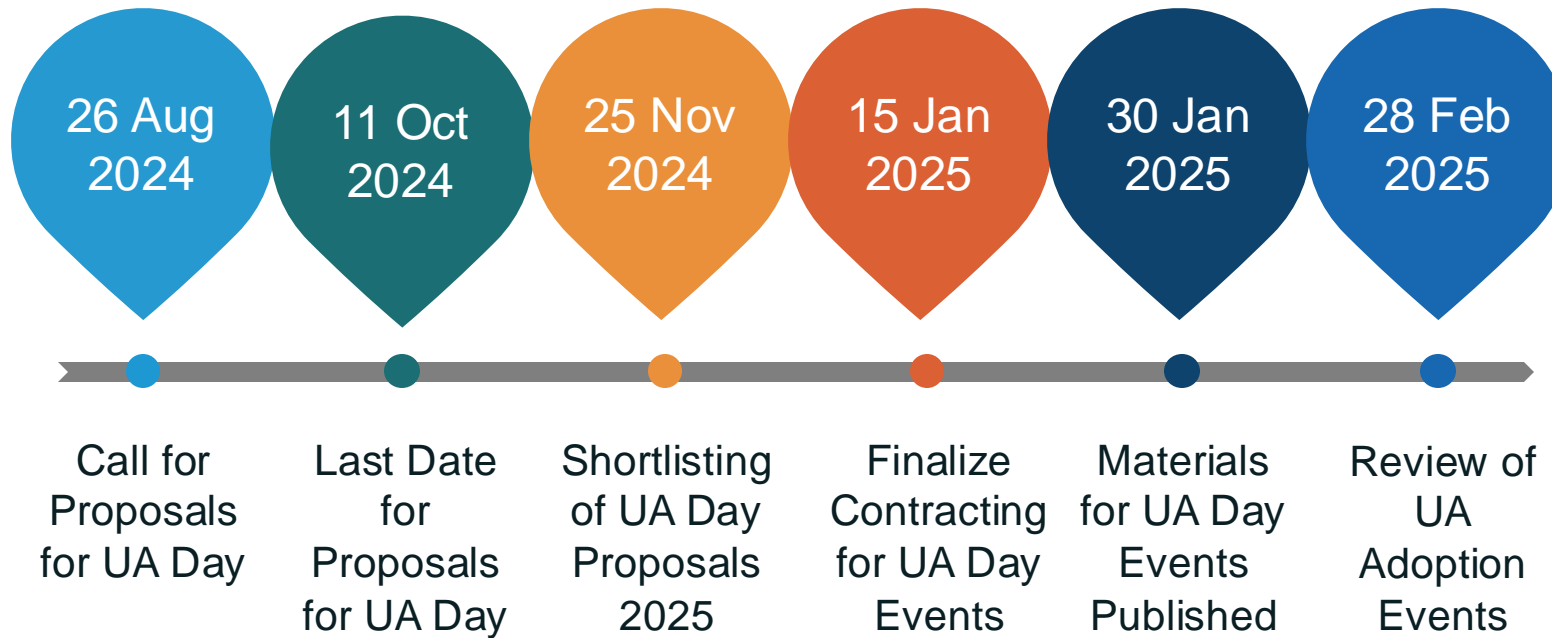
26 Aug 2024

11 Oct 2024

25 Nov 2024

15 Jan 2025

30 Jan 2025

28 Feb 2025

Call for Proposals for UA Day

Last Date for Proposals for UA Day

Shortlisting of UA Day Proposals 2025

Finalize Contracting for UA Day Events

Materials for UA Day Events Published

Review of UA Adoption Events